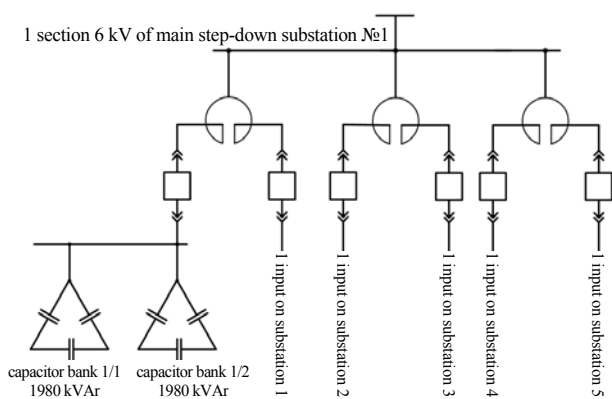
1 section 6 kV of main step-down substation №1

1 input on substation 1

1 input on substation 2

1 input on substation 3

1 input on substation 4

1 input on substation 5

capacitor bank 1/1
1980 kVAr

capacitor bank 1/2
1980 kVAr